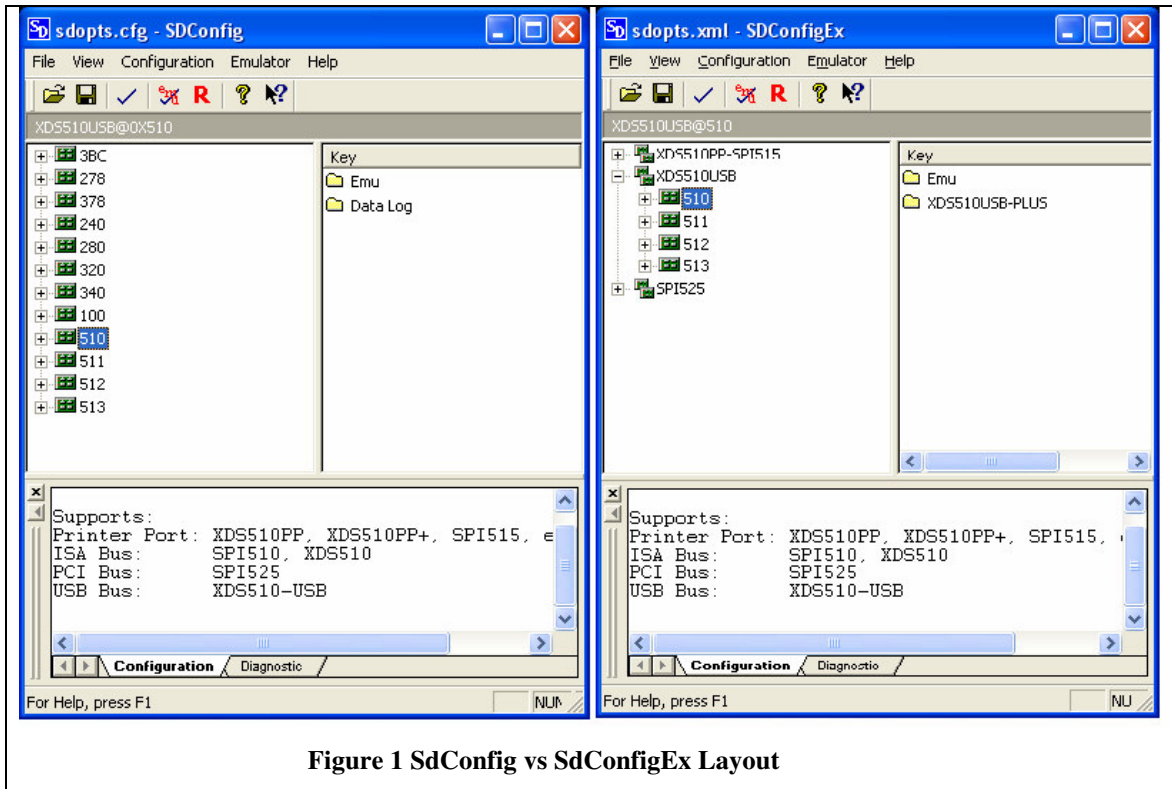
sdopts.cfg - SDConfig

File View Configuration Emulator Help

R

XDS510USB@0X510

3BC
278
378
240
280
320
340
100
510
511
512
513

Key
Emu
Data Log

Supports:
Printer Port: XDS510PP, XDS510PP+, SPI515, e
ISA Bus: SPI510, XDS510
PCI Bus: SPI525
USB Bus: XDS510-USB

Configuration Diagnostic

For Help, press F1 NUM

sdopts.xml - SDConfigEx

File View Configuration Emulator Help

R

XDS510USB@510

XDS510PP-SPI515
XDS510USB
510
511
512
513
SPI525

Key
Emu
XDS510USB-PLUS

Supports:
Printer Port: XDS510PP, XDS510PP+, SPI515,
ISA Bus: SPI510, XDS510
PCI Bus: SPI525
USB Bus: XDS510-USB

Configuration Diagnostic

For Help, press F1 NU

Figure 1 SdConfig vs SdConfigEx Layout